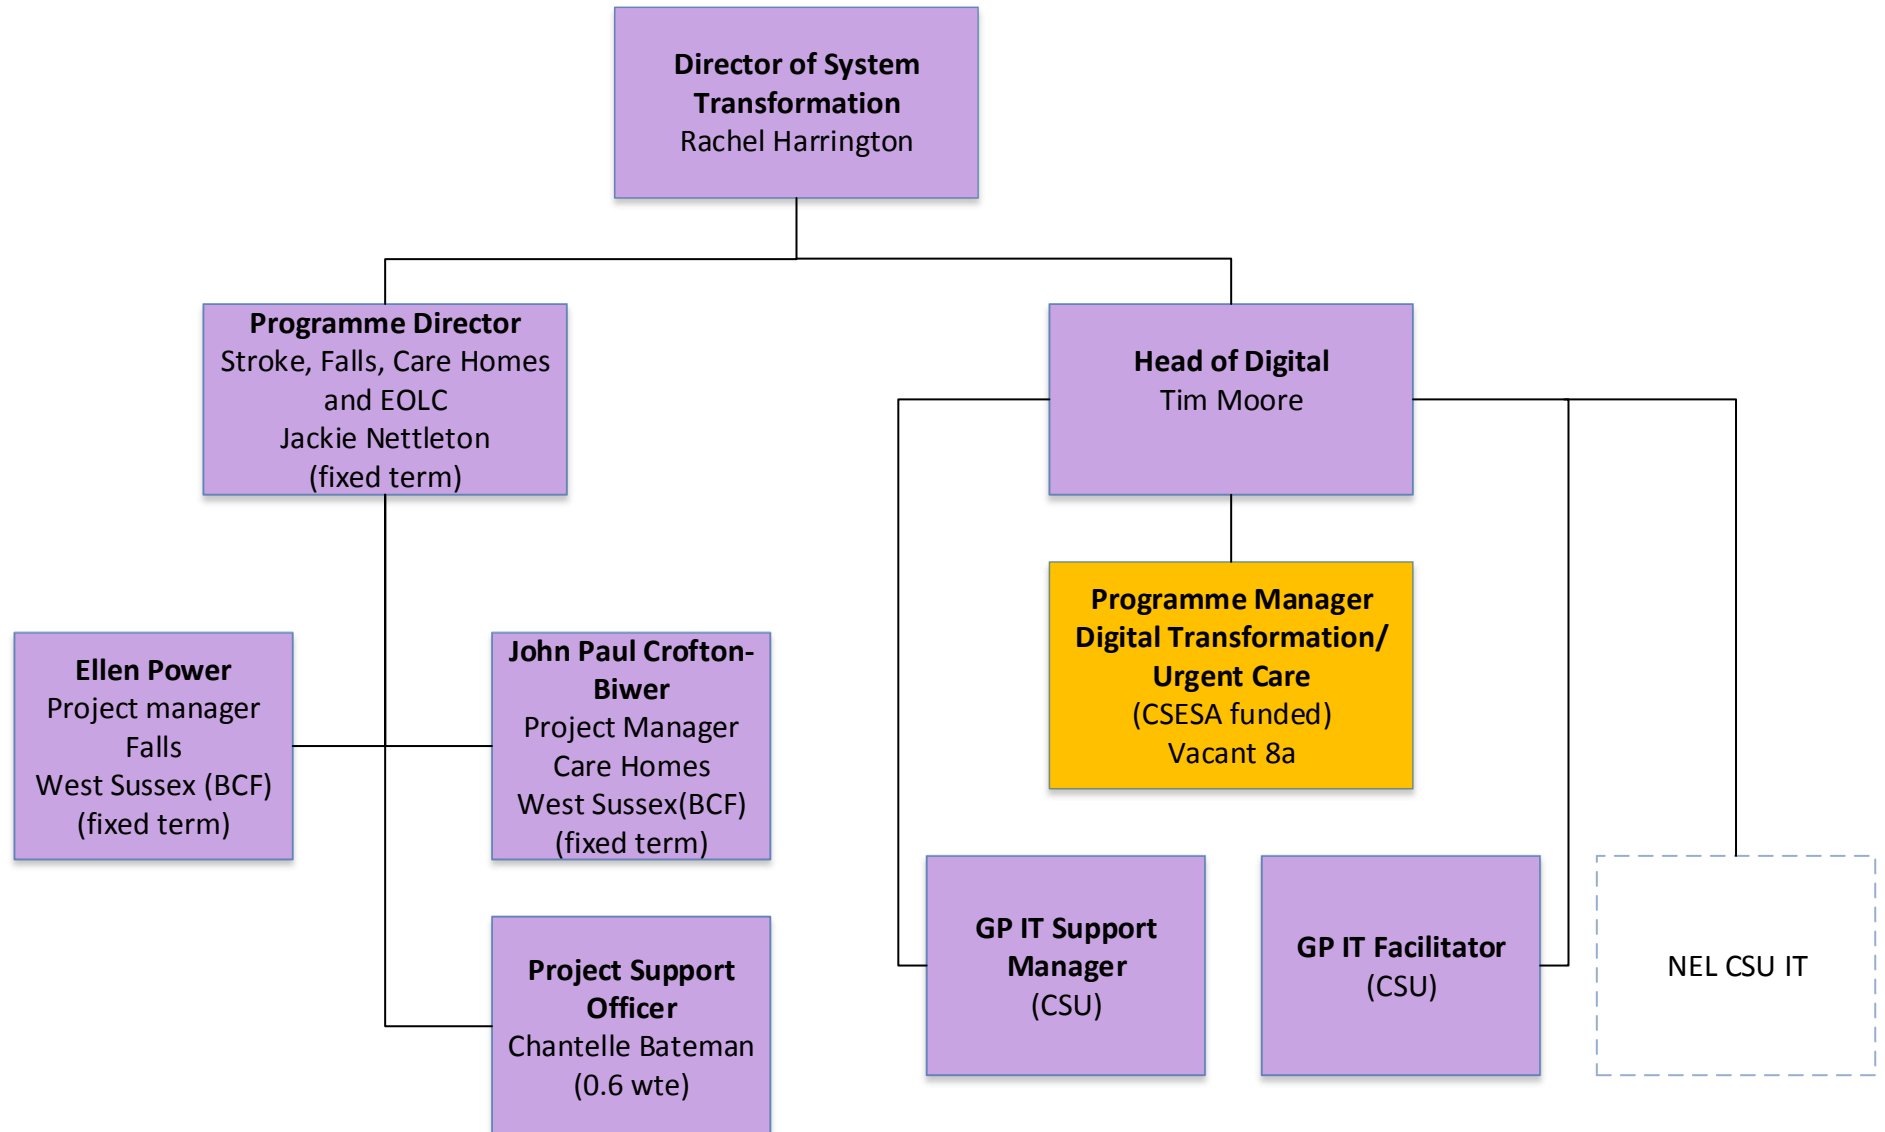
Director of System Transformation
Rachel Harrington

Programme Director
Stroke, Falls, Care Homes and EOLC
Jackie Nettleton
(fixed term)

Head of Digital
Tim Moore

Programme Manager
Digital Transformation/ Urgent Care
(CSESA funded)
Vacant 8a

Ellen Power
Project manager
Falls
West Sussex (BCF)
(fixed term)

John Paul Crofton-Biwer
Project Manager
Care Homes
West Sussex(BCF)
(fixed term)

Project Support Officer
Chantelle Bateman
(0.6 wte)

GP IT Support Manager
(CSU)

GP IT Facilitator
(CSU)

NEL CSU IT